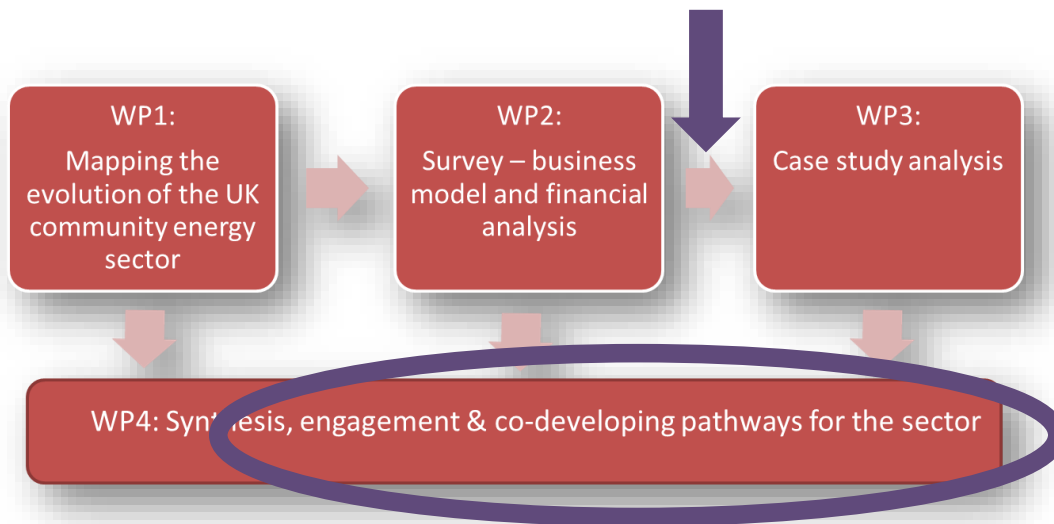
WP1:
Mapping the evolution of the UK community energy sector

WP2:
Survey – business model and financial analysis

WP3:
Case study analysis

WP4: Synthesis, engagement & co-developing pathways for the sector